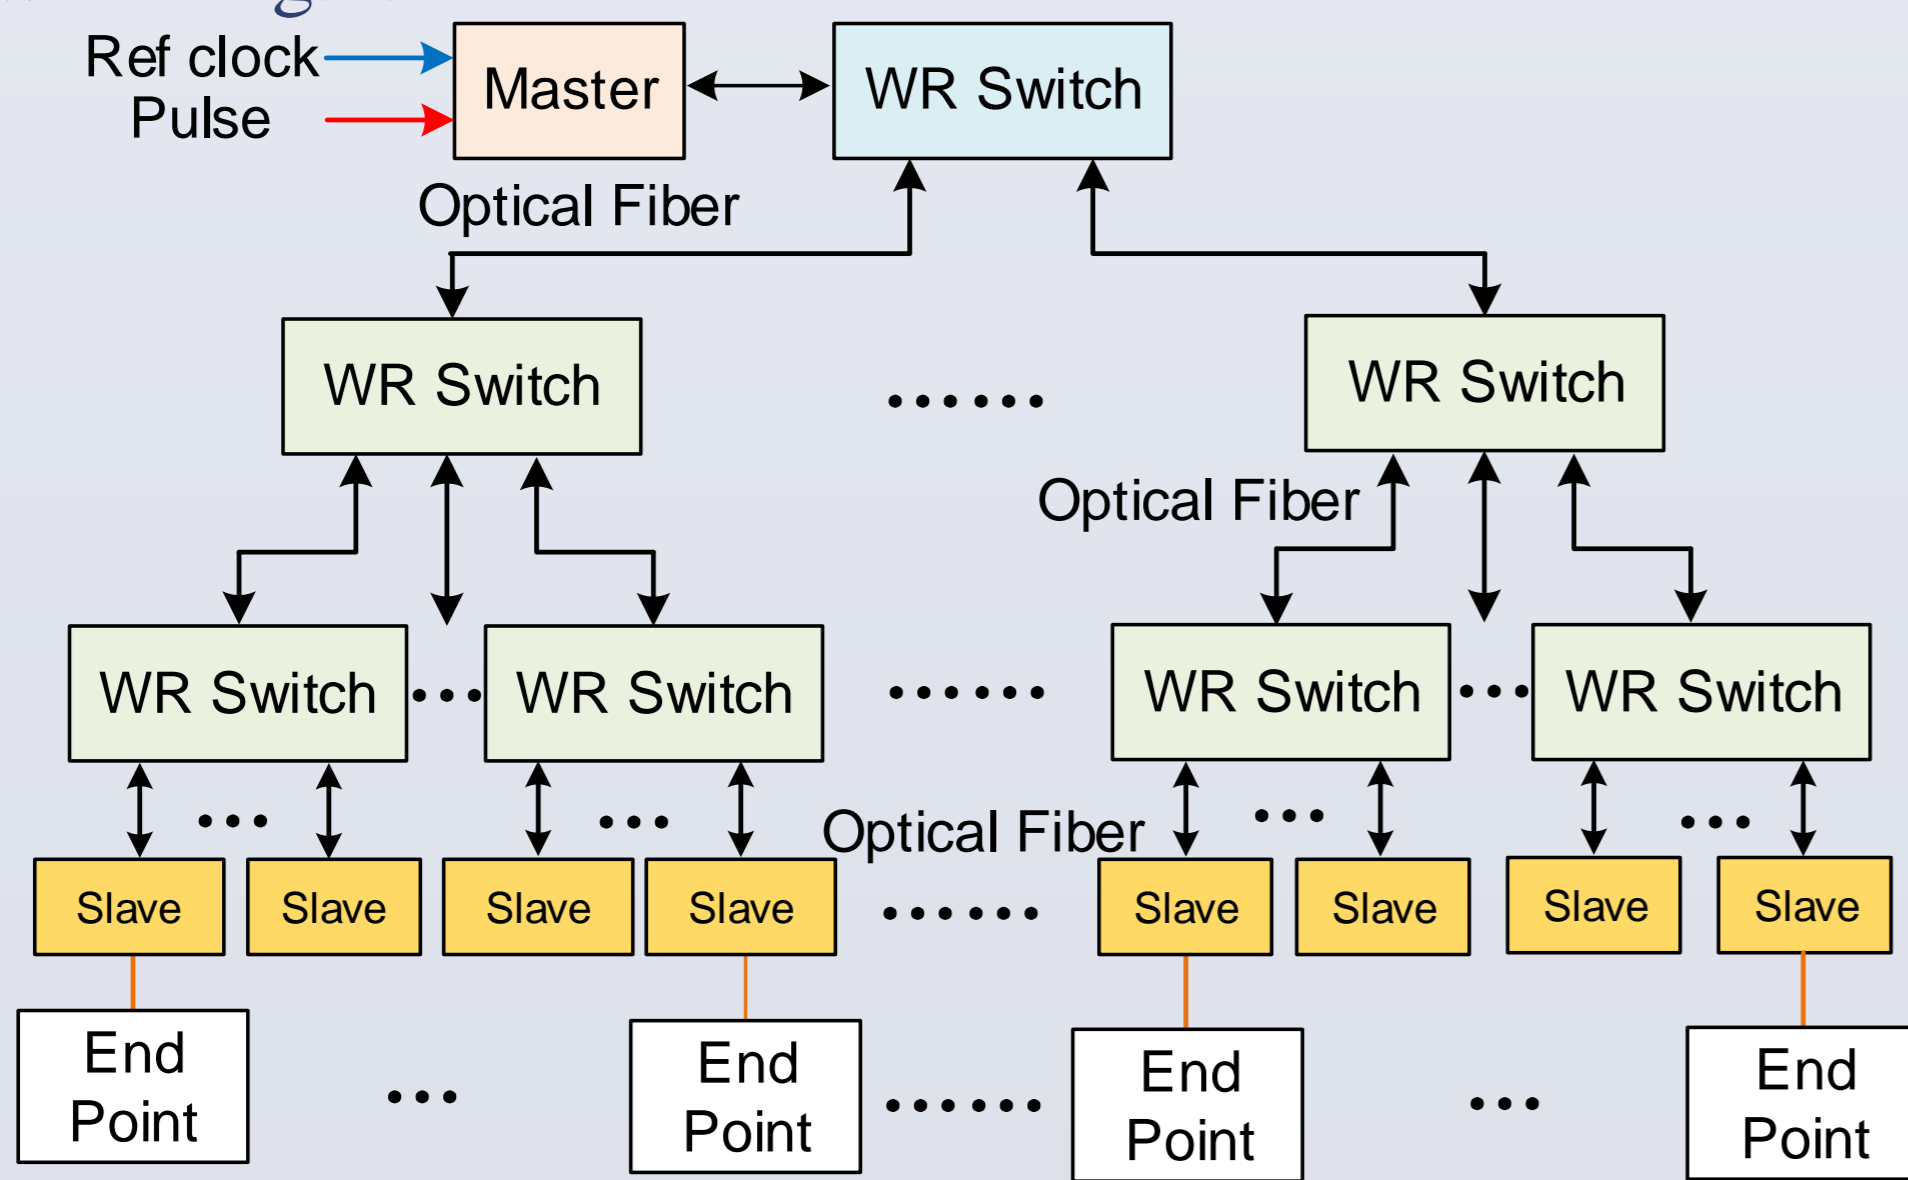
Ref clock
Pulse
Master
WR Switch
Optical Fiber
WR Switch
......
WR Switch
Optical Fiber
WR Switch
...
WR Switch
......
WR Switch
...
WR Switch
...
...
Optical Fiber
...
...
Slave
Slave
Slave
Slave
......
Slave
Slave
Slave
Slave
End Point
...
End Point
......
End Point
...
End Point